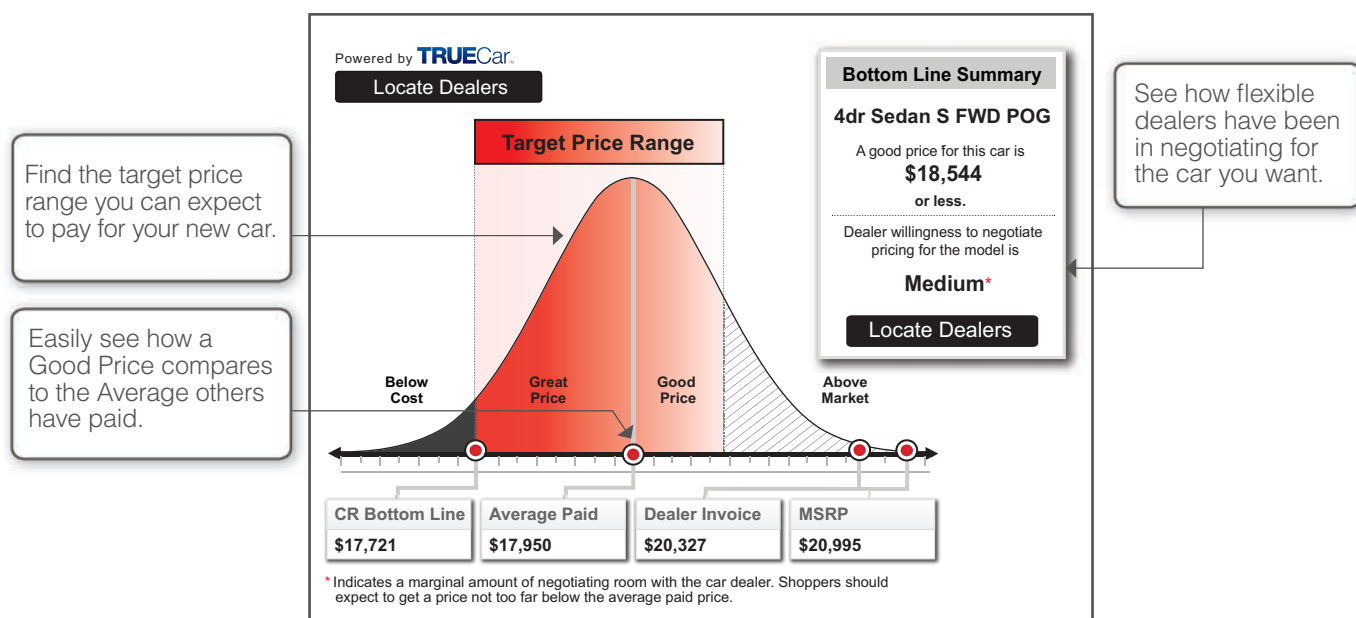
Powered by TRUECar

Locate Dealers

Target Price Range

Find the target price range you can expect to pay for your new car.

Easily see how a Good Price compares to the Average others have paid.

Below Cost

Great Price

Good Price

Above Market

Bottom Line Summary

4dr Sedan S FWD POG

A good price for this car is

$18,544

or less.

Dealer willingness to negotiate pricing for the model is

Medium*

Locate Dealers

See how flexible dealers have been in negotiating for the car you want.

| CR Bottom Line | Average Paid | Dealer Invoice | MSRP |
|---|---|---|---|
| $17,721 | $17,950 | $20,327 | $20,995 |

* Indicates a marginal amount of negotiating room with the car dealer. Shoppers should expect to get a price not too far below the average paid price.